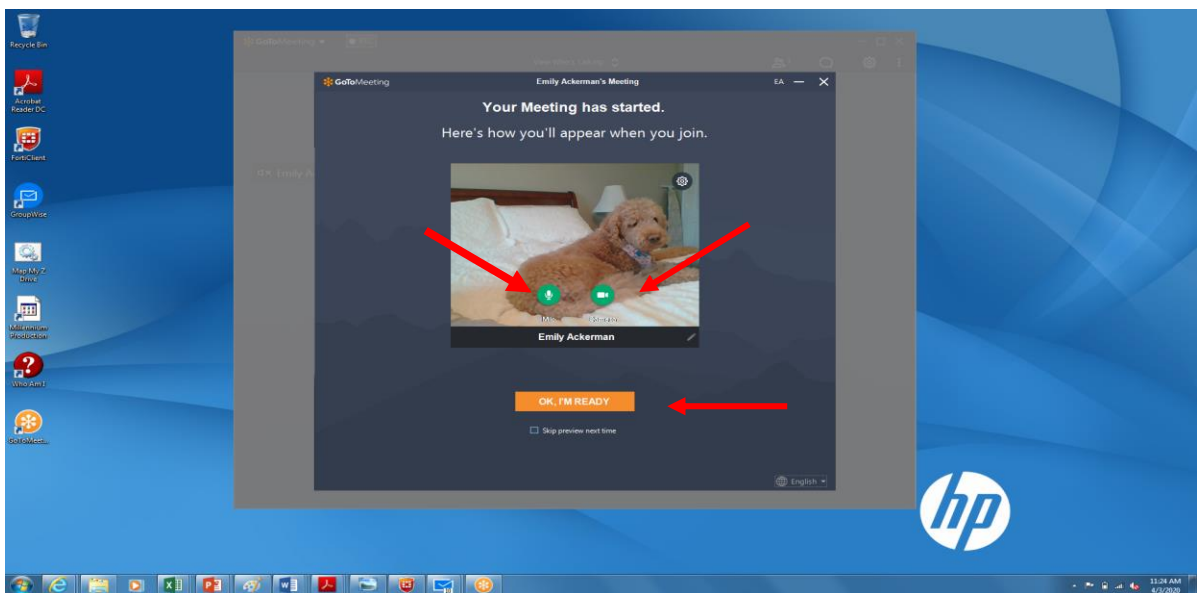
Recycle Bin

Acrobat Reader DC

FortiClient

GroupWise

Map My Z Drive

Millennium Production

Who Am I

GoToMeeti...

GoToMeeting

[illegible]

Emily A

GoToMeeting

Emily Ackerman's Meeting

EA

Your Meeting has started.

Here's how you'll appear when you join.

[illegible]

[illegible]

Emily Ackerman

OK, I'M READY

Skip preview next time

English

hp

11:24 AM
4/3/2020